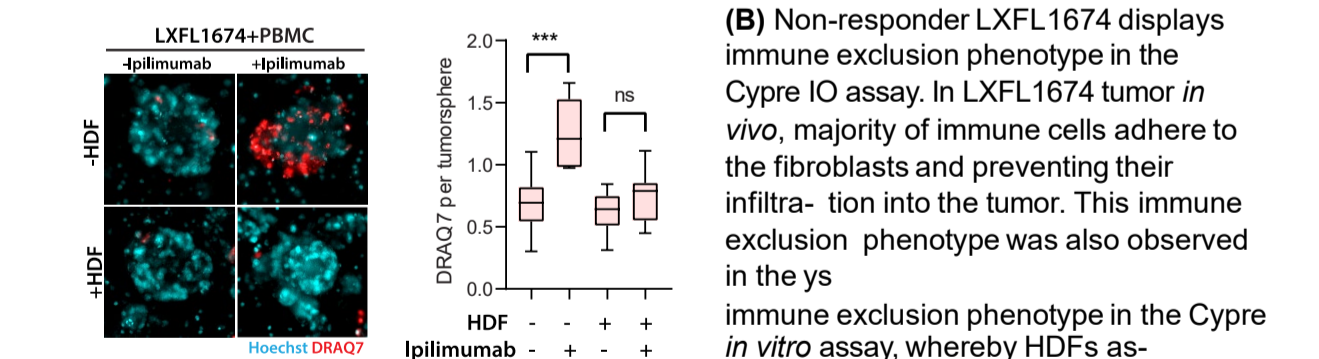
LXFL1674+PBMC

-Ipilimumab +Ipilimumab

-HDF

+HDF

Hoechst DRAQ7

2.0
1.5
1.0
0.5
0.0

DRAQ7 per tumorsphere

***

ns

HDF - - + +
Ipilimumab - + - +

(B) Non-responder LXFL1674 displays immune exclusion phenotype in the Cypre IO assay. In LXFL1674 tumor *in vivo*, majority of immune cells adhere to the fibroblasts and preventing their infiltra- tion into the tumor. This immune exclusion phenotype was also observed in the ys

immune exclusion phenotype in the Cypre *in vitro* assay, whereby HDFs as-